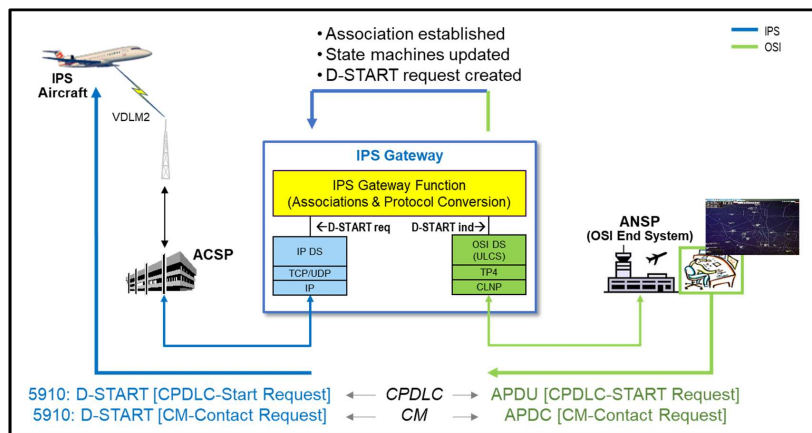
• Association established
• State machines updated
• D-START request created

IPS
OSI

IPS Aircraft

VDLM2

ACSP

IPS Gateway

IPS Gateway Function (Associations & Protocol Conversion)

←D-START req
D-START ind→

IP DS
TCP/UDP
IP

OSI DS (ULCS)
TP4
CLNP

ANSP (OSI End System)

5910: D-START [CPDLC-Start Request] ← CPDLC → APDU [CPDLC-START Request]
5910: D-START [CM-Contact Request] ← CM → APDC [CM-Contact Request]